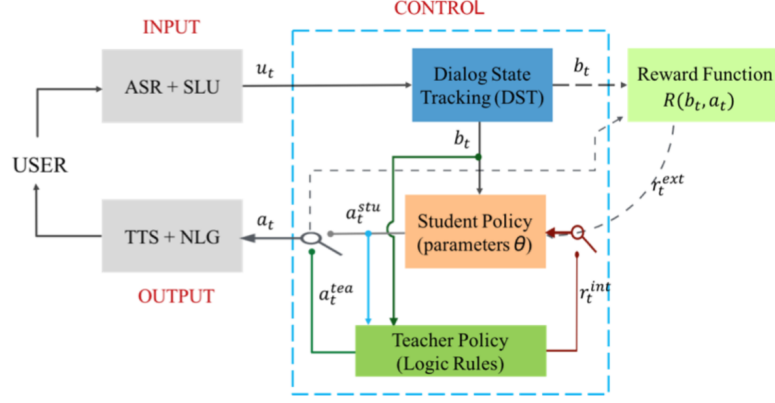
CONTROL

INPUT

ASR + SLU

$u_t$

Dialog State Tracking (DST)

$b_t$

Reward Function $R(b_t, a_t)$

USER

$b_t$

$r_t^{ext}$

TTS + NLG

$a_t$

$a_t^{stu}$

Student Policy (parameters $\theta$)

OUTPUT

$a_t^{tea}$

$r_t^{int}$

Teacher Policy (Logic Rules)